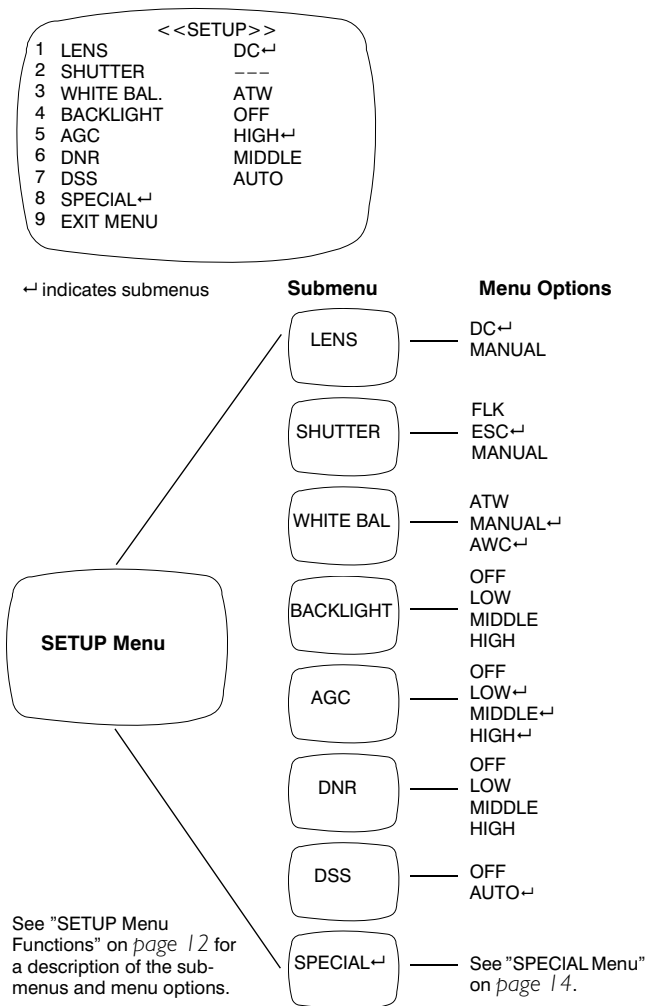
<<SETUP>>
1 LENS DC↵
2 SHUTTER ---
3 WHITE BAL. ATW
4 BACKLIGHT OFF
5 AGC HIGH↵
6 DNR MIDDLE
7 DSS AUTO
8 SPECIAL↵
9 EXIT MENU

↵ indicates submenus

Submenu

Menu Options

SETUP Menu

LENS
DC↵
MANUAL

SHUTTER
FLK
ESC↵
MANUAL

WHITE BAL
ATW
MANUAL↵
AWC↵

BACKLIGHT
OFF
LOW
MIDDLE
HIGH

AGC
OFF
LOW↵
MIDDLE↵
HIGH↵

DNR
OFF
LOW
MIDDLE
HIGH

DSS
OFF
AUTO↵

SPECIAL↵
See "SPECIAL Menu" on page 14.

See "SETUP Menu Functions" on page 12 for a description of the submenus and menu options.